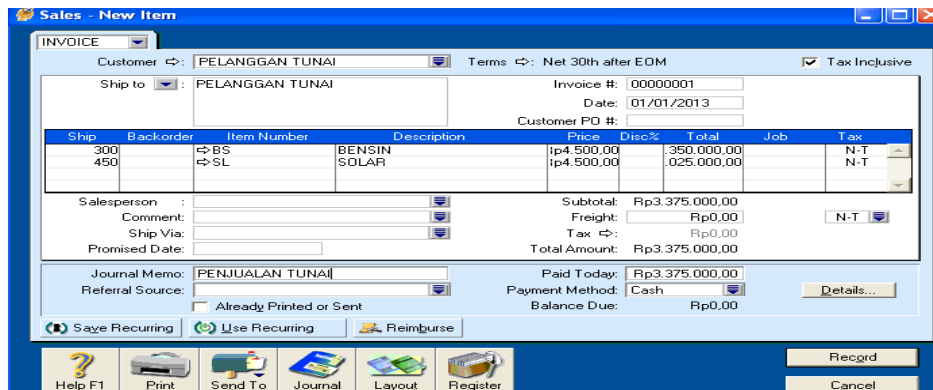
Sales - New Item

INVOICE

Customer ⇨: PELANGGAN TUNAI

Terms ⇨: Net 30th after EOM

Tax Inclusive

Ship to : PELANGGAN TUNAI

Invoice #: 00000001

Date: 01/01/2013

Customer PO #:

| Ship | Backorder | Item Number | Description | Price | Disc% | Total | Job | Tax |
|---|---|---|---|---|---|---|---|---|
| 300 | | ⇨BS | BENSIN | ıp4.500,00 | | .350.000,00 | | N-T |
| 450 | | ⇨SL | SOLAR | ıp4.500,00 | | .025.000,00 | | N-T |

Salesperson :

Comment:

Ship Via:

Promised Date:

Subtotal: Rp3.375.000,00

Freight: Rp0,00

N-T

Tax ⇨: Rp0,00

Total Amount: Rp3.375.000,00

Journal Memo: PENJUALAN TUNAI

Referral Source:

Already Printed or Sent

Paid Today: Rp3.375.000,00

Payment Method: Cash

Balance Due: Rp0,00

Details...

Save Recurring

Use Recurring

Reimburse

Help F1

Print

Send To

Journal

Layout

Register

Record

Cancel